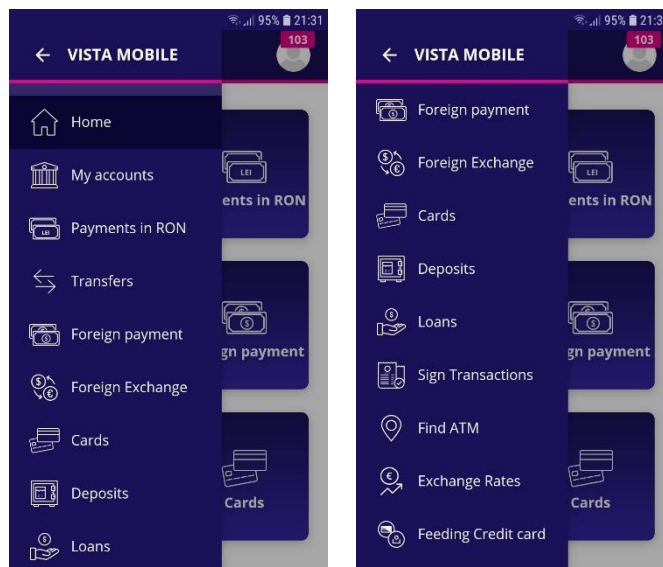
95% 21:31

103

← VISTA MOBILE

Home

My accounts

Payments in RON

Transfers

Foreign payment

Foreign Exchange

Cards

Deposits

Loans

LEI

ents in RON

gn payment

Cards

95% 21:3

103

← VISTA MOBILE

Foreign payment

Foreign Exchange

Cards

Deposits

Loans

Sign Transactions

Find ATM

Exchange Rates

Feeding Credit card

LEI

ents in RON

gn payment

Cards